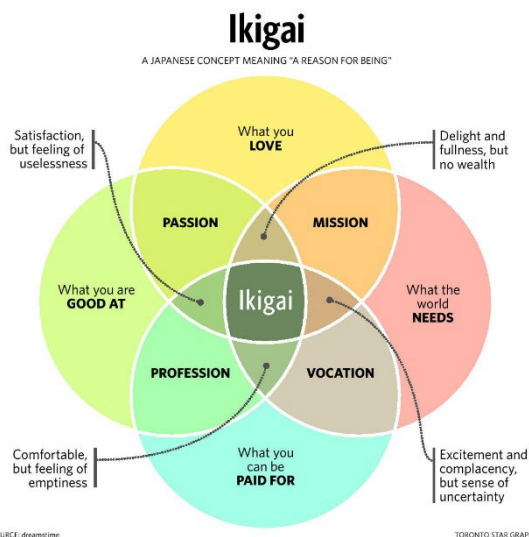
Ikigai

A JAPANESE CONCEPT MEANING "A REASON FOR BEING"

Satisfaction, but feeling of uselessness

What you LOVE

Delight and fullness, but no wealth

PASSION

MISSION

What you are GOOD AT

Ikigai

What the world NEEDS

PROFESSION

VOCATION

Comfortable, but feeling of emptiness

What you can be PAID FOR

Excitement and complacency, but sense of uncertainty

URCE: dreamstime

TORONTO STAR GRAP